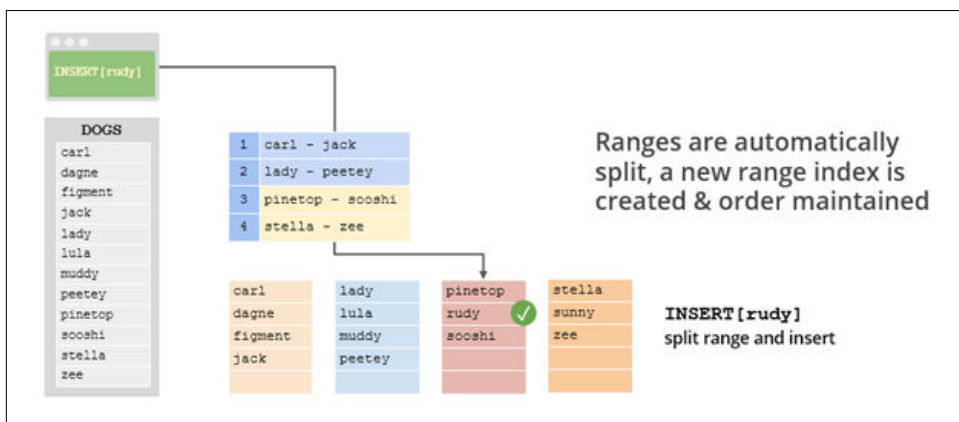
INSERT[rudy]

DOGS

| |
|---|
| carl |
| dagne |
| figment |
| jack |
| lady |
| lula |
| muddy |
| peetey |
| pinetop |
| sooshi |
| stella |
| zee |

| | |
|---|---|
| 1 | carl - jack |
| 2 | lady - peetey |
| 3 | pinetop - sooshi |
| 4 | stella - zee |

Ranges are automatically split, a new range index is created & order maintained

| |
|---|
| carl |
| dagne |
| figment |
| jack |

| |
|---|
| lady |
| lula |
| muddy |
| peetey |

| |
|---|
| pinetop |
| rudy |
| sooshi |

| |
|---|
| stella |
| sunny |
| zee |

INSERT[rudy]
split range and insert